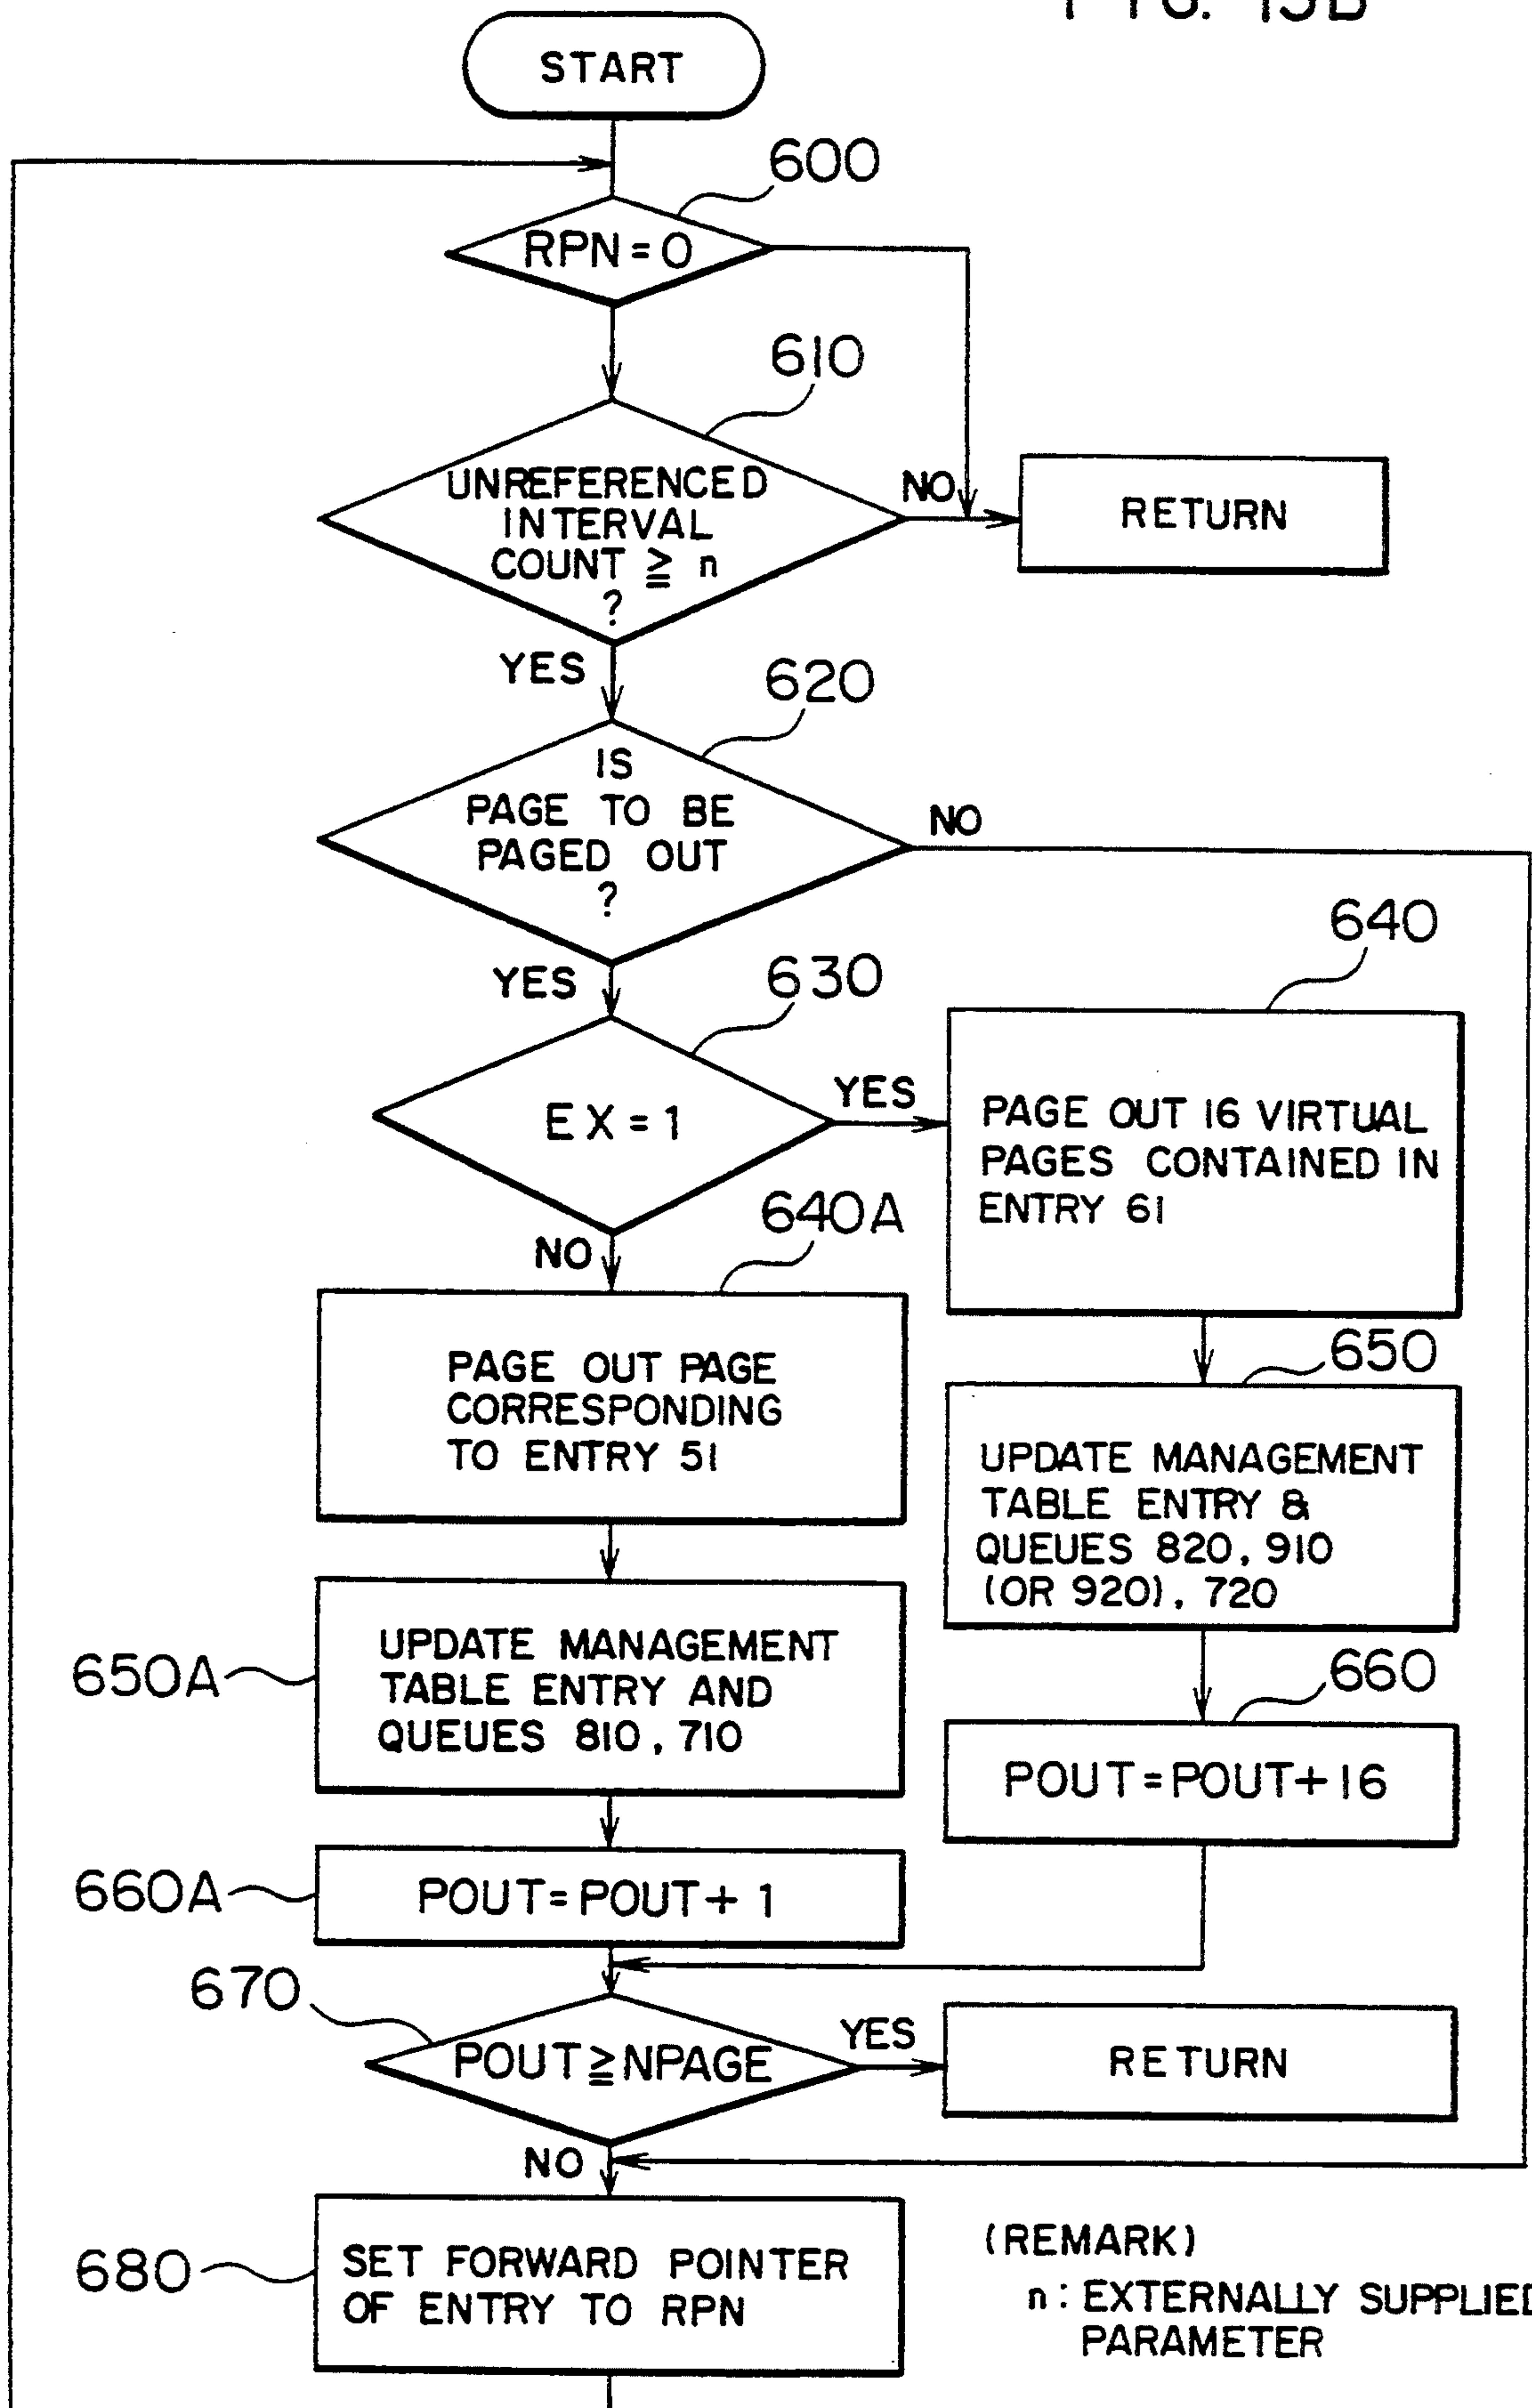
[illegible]

START

600

RPN = 0

610

UNREFERENCED INTERVAL COUNT $\geqq$ n ?

NO

RETURN

YES

620

IS PAGE TO BE PAGED OUT ?

NO

640

YES

630

EX = 1

YES

PAGE OUT 16 VIRTUAL PAGES CONTAINED IN ENTRY 61

640A

NO

PAGE OUT PAGE CORRESPONDING TO ENTRY 51

650

UPDATE MANAGEMENT TABLE ENTRY & QUEUES 820, 910 (OR 920), 720

650A

UPDATE MANAGEMENT TABLE ENTRY AND QUEUES 810, 710

660

POUT = POUT + 16

660A

POUT = POUT + 1

670

POUT $\geqq$ NPAGE

YES

RETURN

NO

680

SET FORWARD POINTER OF ENTRY TO RPN

(REMARK)
n : EXTERNALLY SUPPLIED PARAMETER